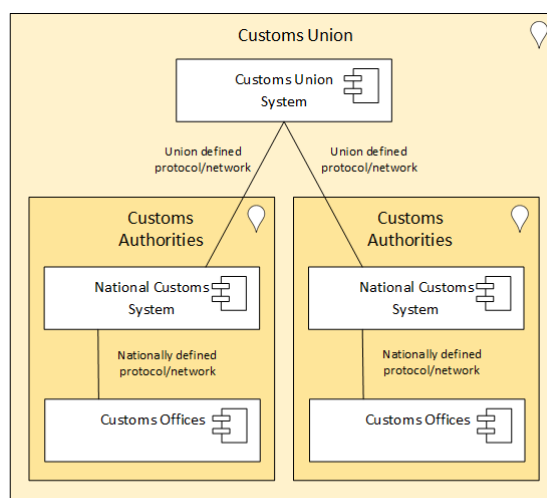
Customs Union

Customs Union System

Union defined protocol/network

Union defined protocol/network

Customs Authorities

National Customs System

Nationally defined protocol/network

Customs Offices

Customs Authorities

National Customs System

Nationally defined protocol/network

Customs Offices